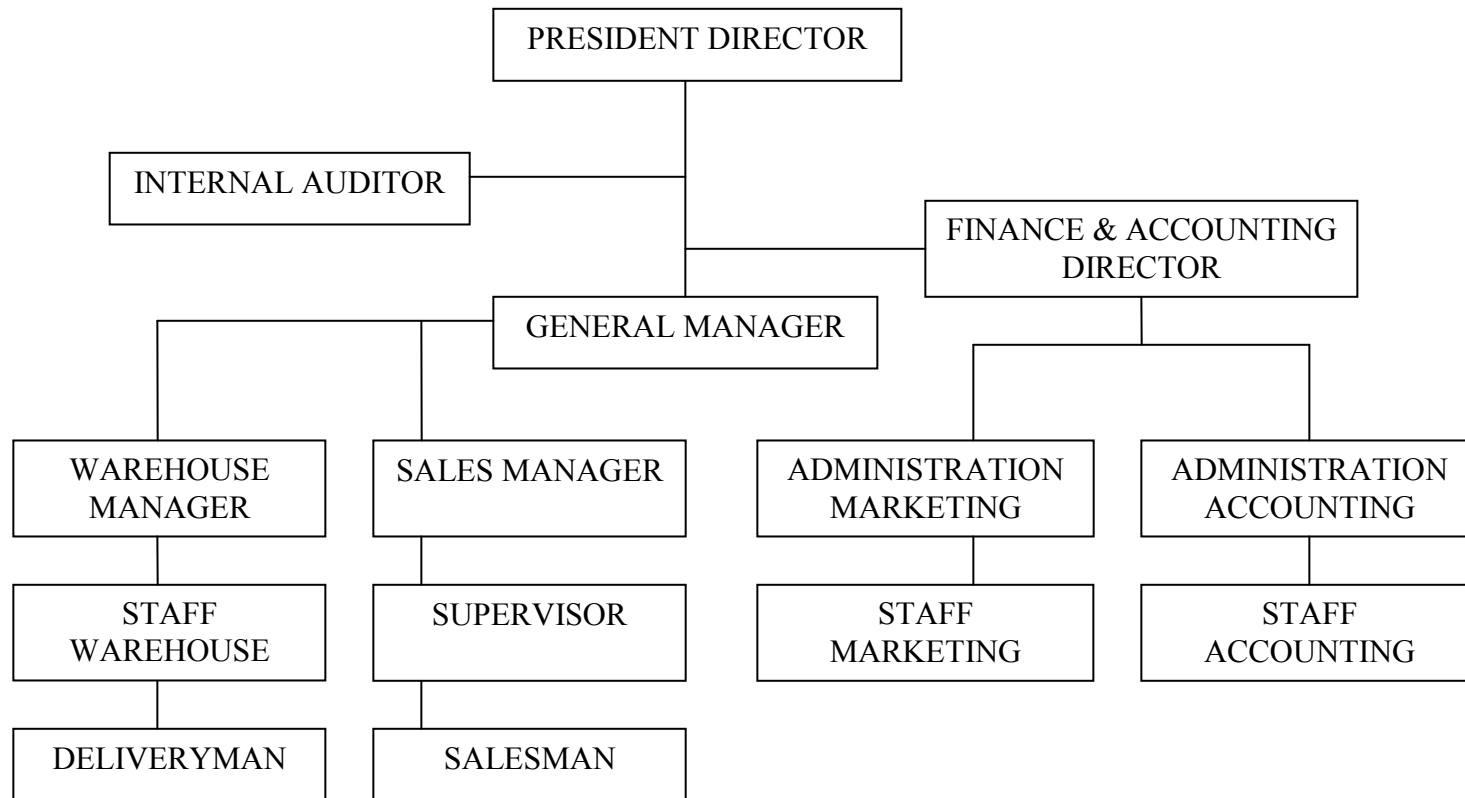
PRESIDENT DIRECTOR

INTERNAL AUDITOR

FINANCE & ACCOUNTING DIRECTOR

GENERAL MANAGER

WAREHOUSE MANAGER

SALES MANAGER

ADMINISTRATION MARKETING

ADMINISTRATION ACCOUNTING

STAFF WAREHOUSE

SUPERVISOR

STAFF MARKETING

STAFF ACCOUNTING

DELIVERYMAN

SALESMAN